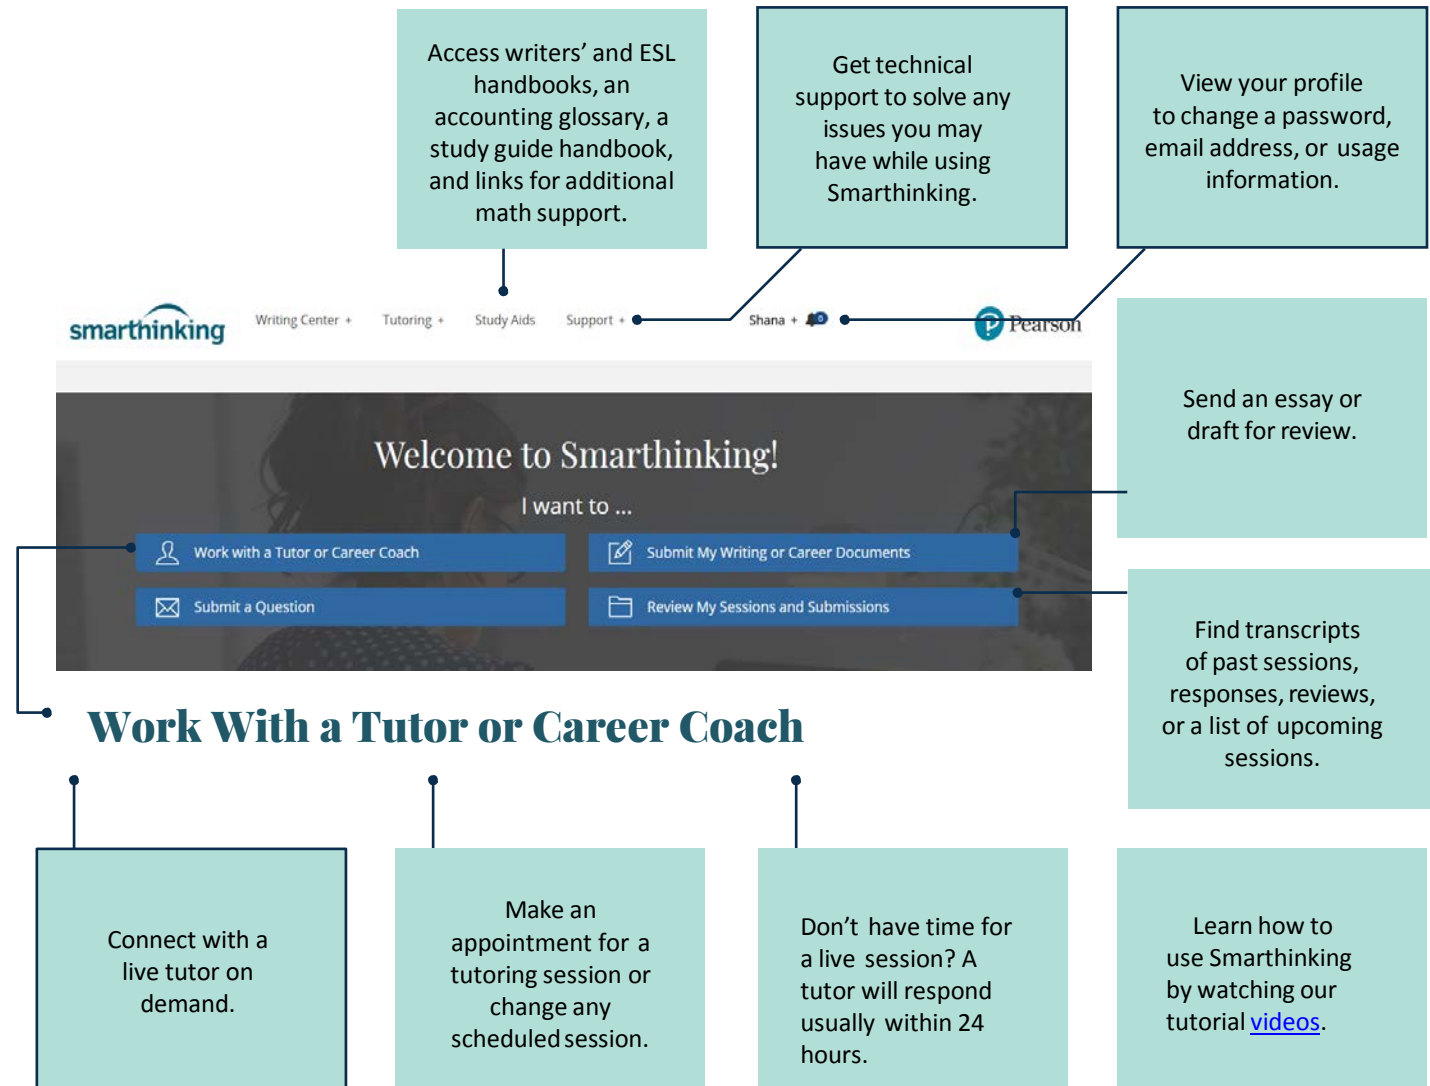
Access writers' and ESL handbooks, an accounting glossary, a study guide handbook, and links for additional math support.

Get technical support to solve any issues you may have while using Smarthinking.

View your profile to change a password, email address, or usage information.

smarthinking

Writing Center + Tutoring + Study Aids Support +

Shana + 0

Pearson

Send an essay or draft for review.

Welcome to Smarthinking!

I want to ...

Work with a Tutor or Career Coach

Submit My Writing or Career Documents

Submit a Question

Review My Sessions and Submissions

Find transcripts of past sessions, responses, reviews, or a list of upcoming sessions.

Work With a Tutor or Career Coach

Connect with a live tutor on demand.

Make an appointment for a tutoring session or change any scheduled session.

Don't have time for a live session? A tutor will respond usually within 24 hours.

Learn how to use Smarthinking by watching our tutorial videos.